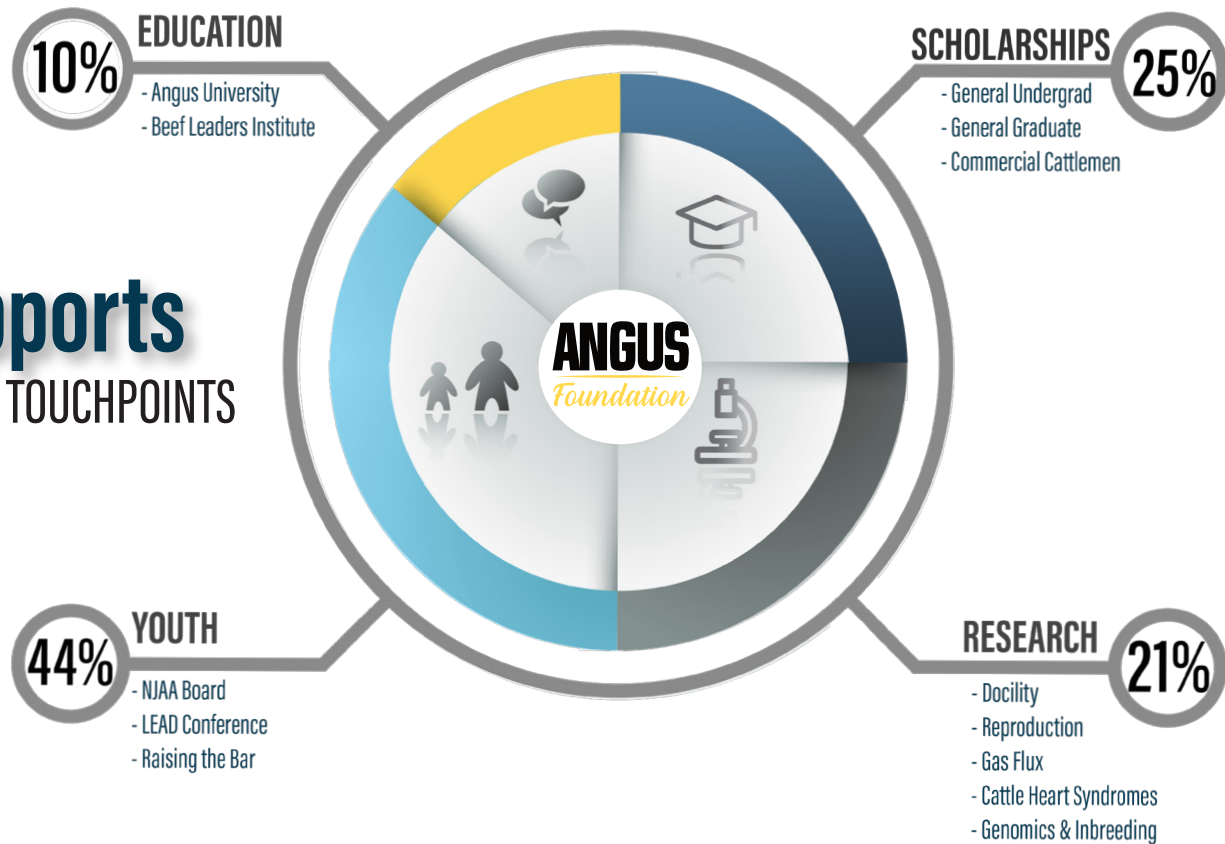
10%
EDUCATION
- Angus University
- Beef Leaders Institute

SCHOLARSHIPS
25%
- General Undergrad
- General Graduate
- Commercial Cattlemen

pports
TOUCHPOINTS

ANGUS
Foundation

44%
YOUTH
- NJAA Board
- LEAD Conference
- Raising the Bar

RESEARCH
21%
- Docility
- Reproduction
- Gas Flux
- Cattle Heart Syndromes
- Genomics & Inbreeding